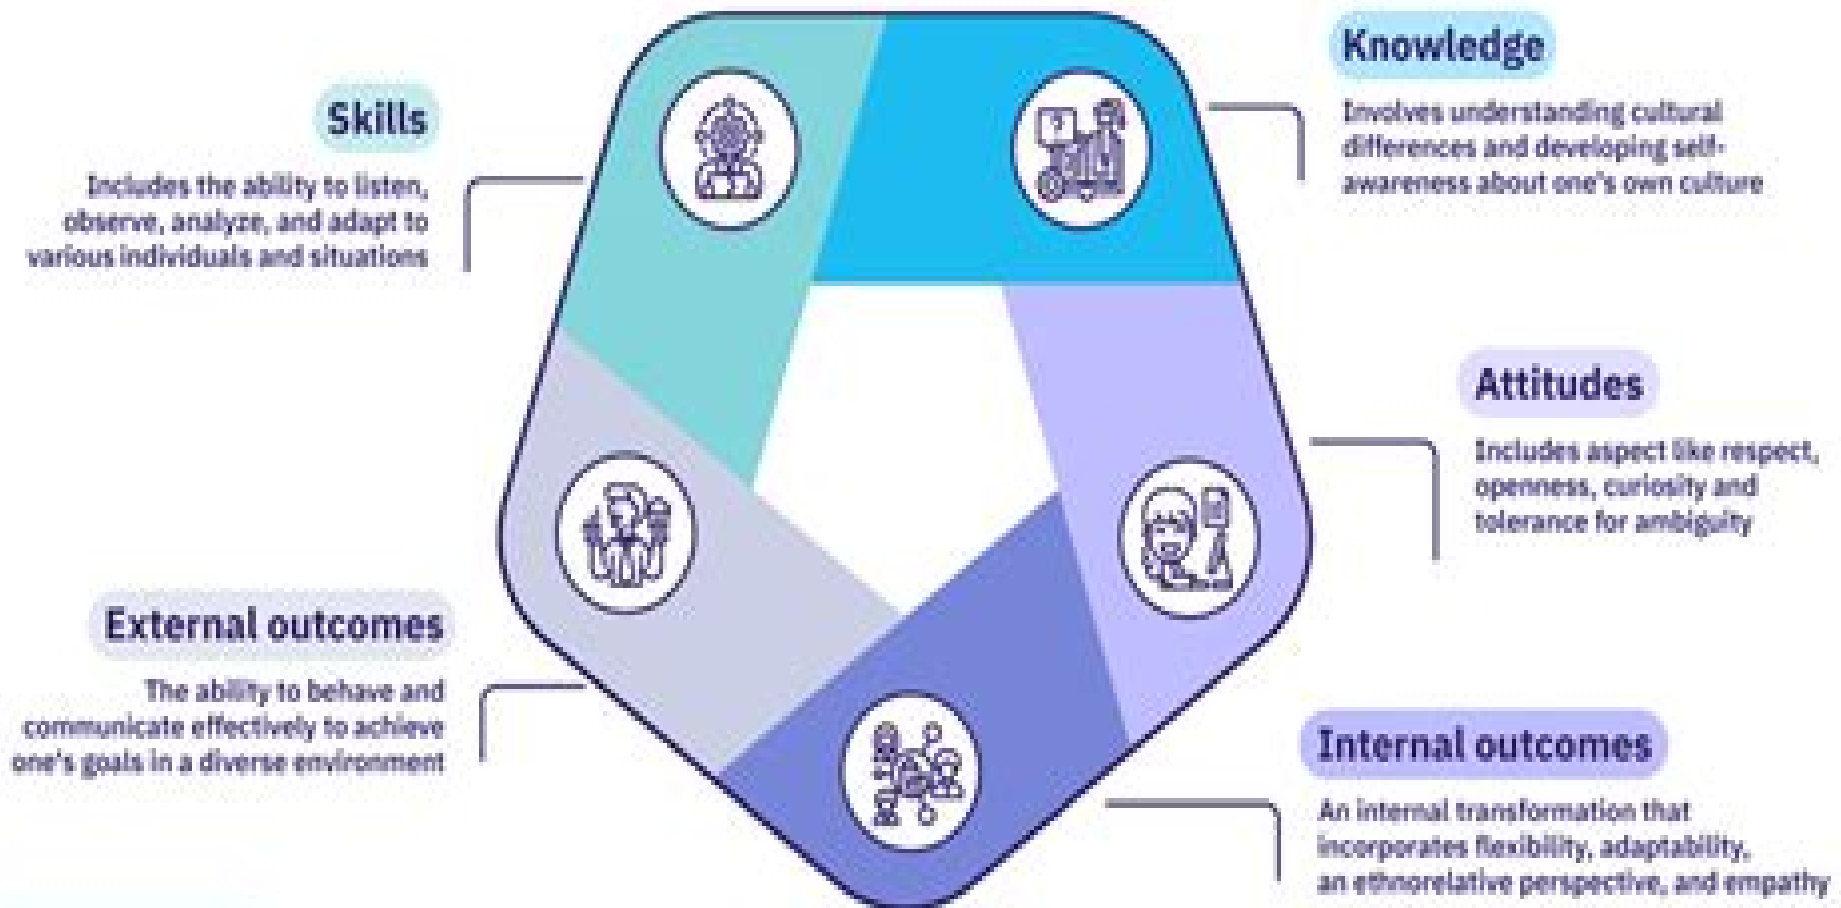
Skills

Includes the ability to listen, observe, analyze, and adapt to various individuals and situations

Knowledge

Involves understanding cultural differences and developing self-awareness about one's own culture

Attitudes

Includes aspect like respect, openness, curiosity and tolerance for ambiguity

External outcomes

The ability to behave and communicate effectively to achieve one's goals in a diverse environment

Internal outcomes

An internal transformation that incorporates flexibility, adaptability, an ethnorelative perspective, and empathy